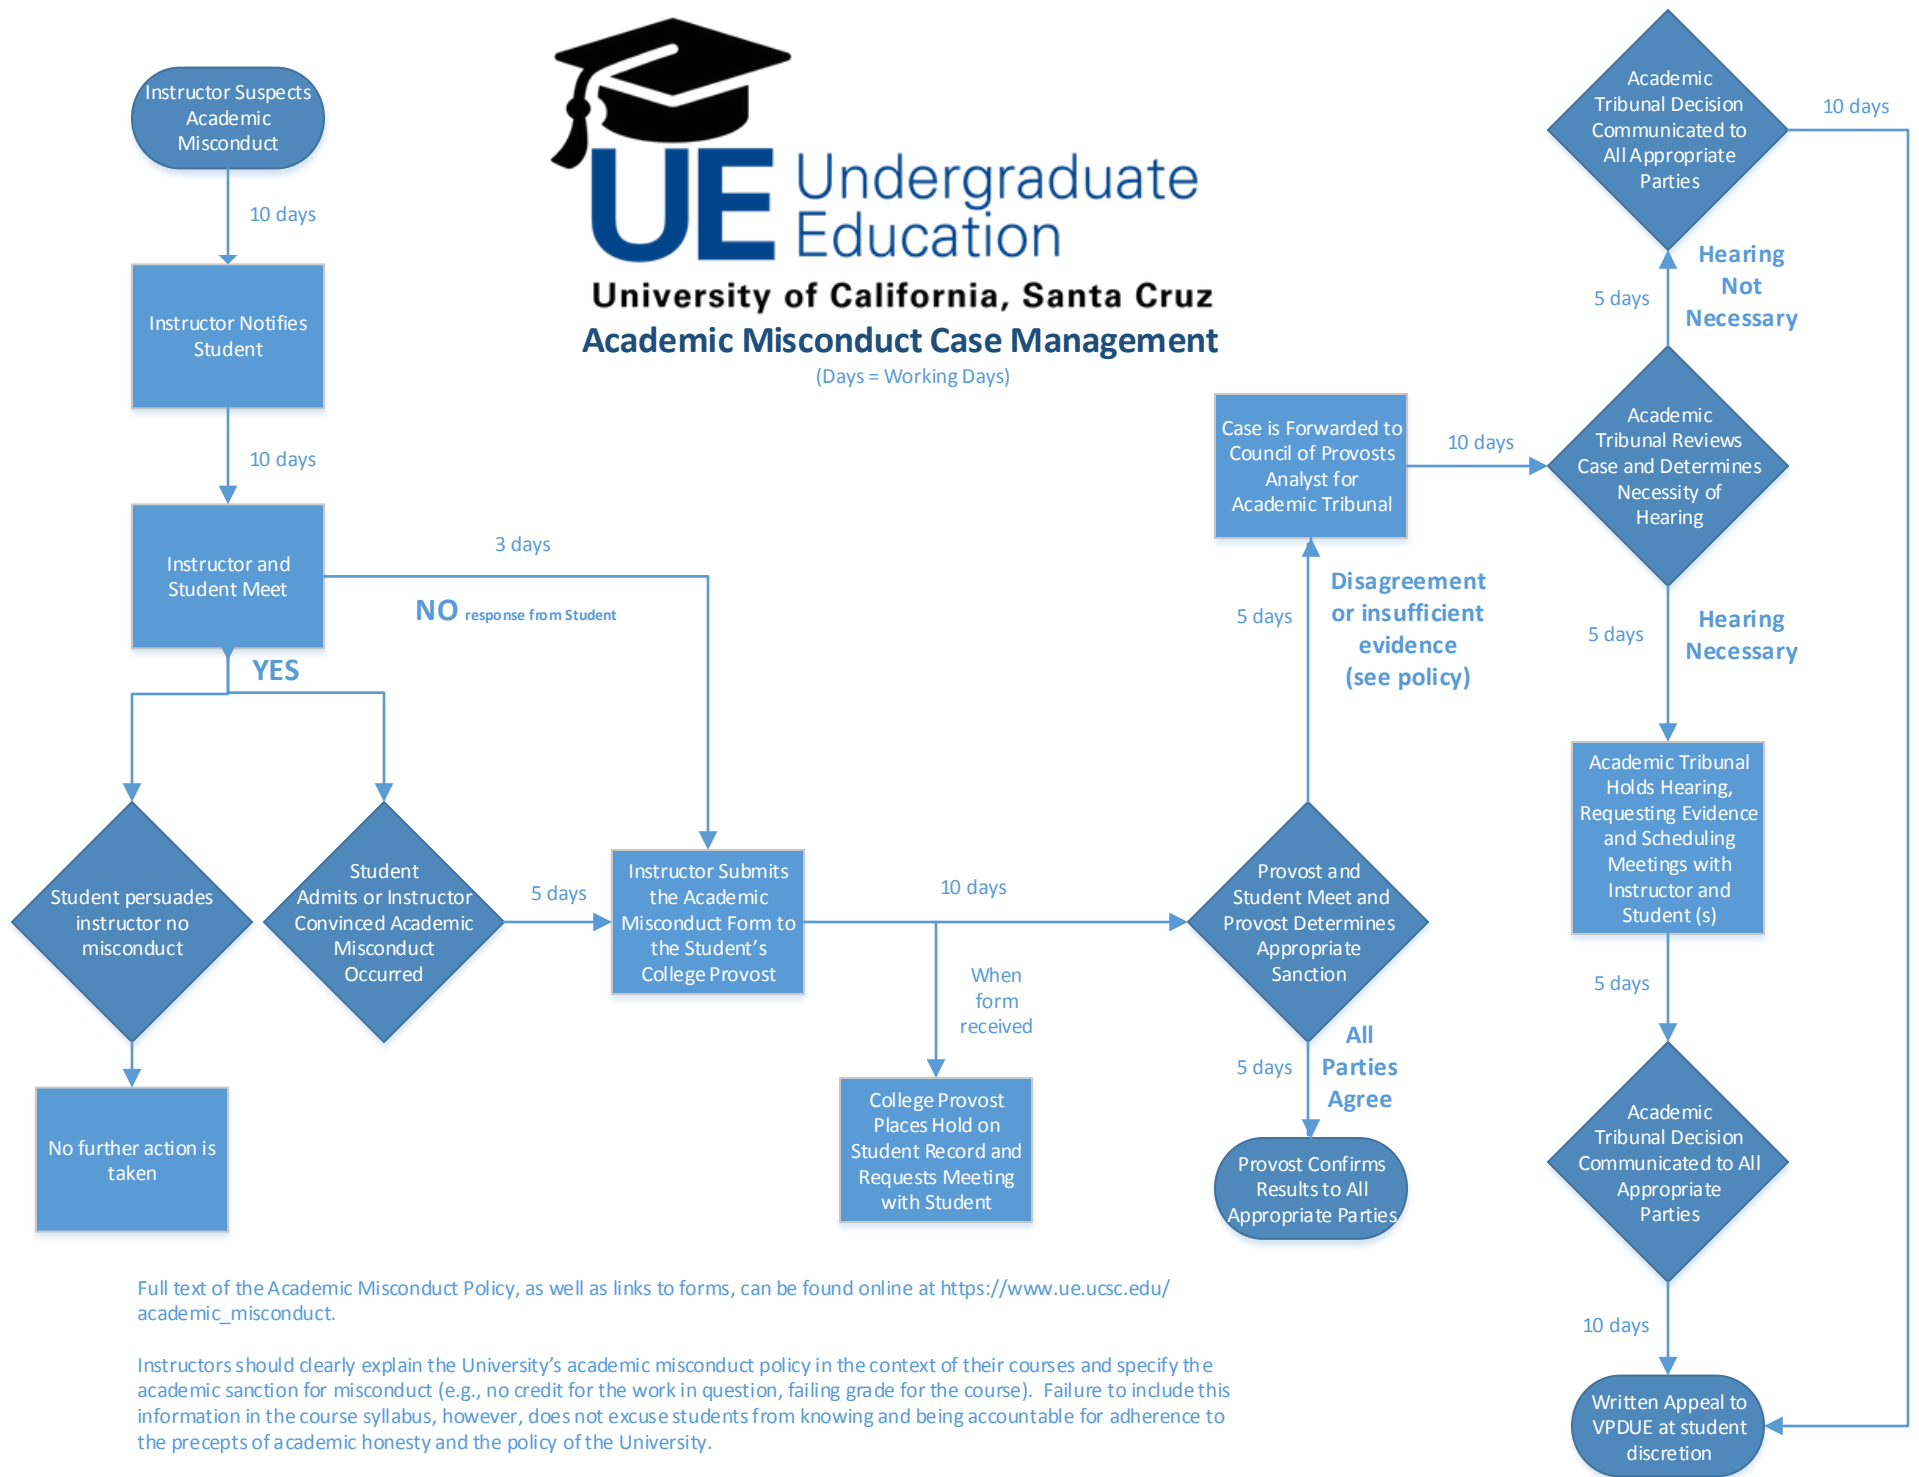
UE Undergraduate Education

University of California, Santa Cruz

Academic Misconduct Case Management

(Days = Working Days)

Instructor Suspects Academic Misconduct

10 days

Instructor Notifies Student

10 days

Instructor and Student Meet

3 days

NO response from Student

YES

Student persuades instructor no misconduct

No further action is taken

Student Admits or Instructor Convinced Academic Misconduct Occurred

5 days

Instructor Submits the Academic Misconduct Form to the Student's College Provost

10 days

When form received

College Provost Places Hold on Student Record and Requests Meeting with Student

Provost and Student Meet and Provost Determines Appropriate Sanction

5 days

All Parties Agree

Provost Confirms Results to All Appropriate Parties

5 days

Disagreement or insufficient evidence (see policy)

Case is Forwarded to Council of Provosts Analyst for Academic Tribunal

10 days

Academic Tribunal Reviews Case and Determines Necessity of Hearing

5 days

Hearing Not Necessary

Academic Tribunal Decision Communicated to All Appropriate Parties

10 days

5 days

Hearing Necessary

Academic Tribunal Holds Hearing, Requesting Evidence and Scheduling Meetings with Instructor and Student (s)

5 days

Academic Tribunal Decision Communicated to All Appropriate Parties

10 days

Written Appeal to VPDUE at student discretion

Full text of the Academic Misconduct Policy, as well as links to forms, can be found online at https://www.ue.ucsc.edu/academic_misconduct.

Instructors should clearly explain the University's academic misconduct policy in the context of their courses and specify the academic sanction for misconduct (e.g., no credit for the work in question, failing grade for the course). Failure to include this information in the course syllabus, however, does not excuse students from knowing and being accountable for adherence to the precepts of academic honesty and the policy of the University.